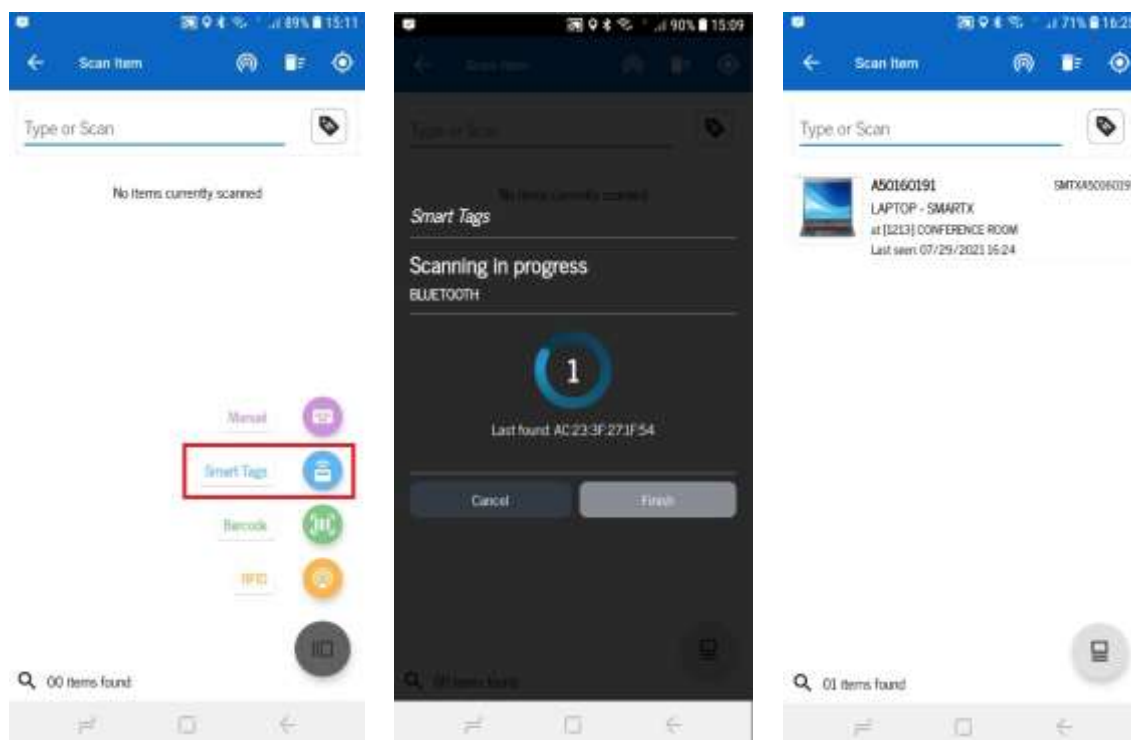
89% 15:11

Scan Item

Type or Scan

No items currently scanned

Manual

Smart Tags

Barcode

RFID

00 items found

90% 15:09

Scan Item

Type or Scan

No items currently scanned

Smart Tags

Scanning in progress

BLUETOOTH

1

Last found: AC:23:3F:27:1F:54

Cancel

Finish

00 items found

71% 16:2

Scan Item

Type or Scan

A50160191

LAPTOP - SMARTX

at [1213] CONFERENCE ROOM

Last seen: 07/29/2021 16:24

SMTXA5016019

01 items found